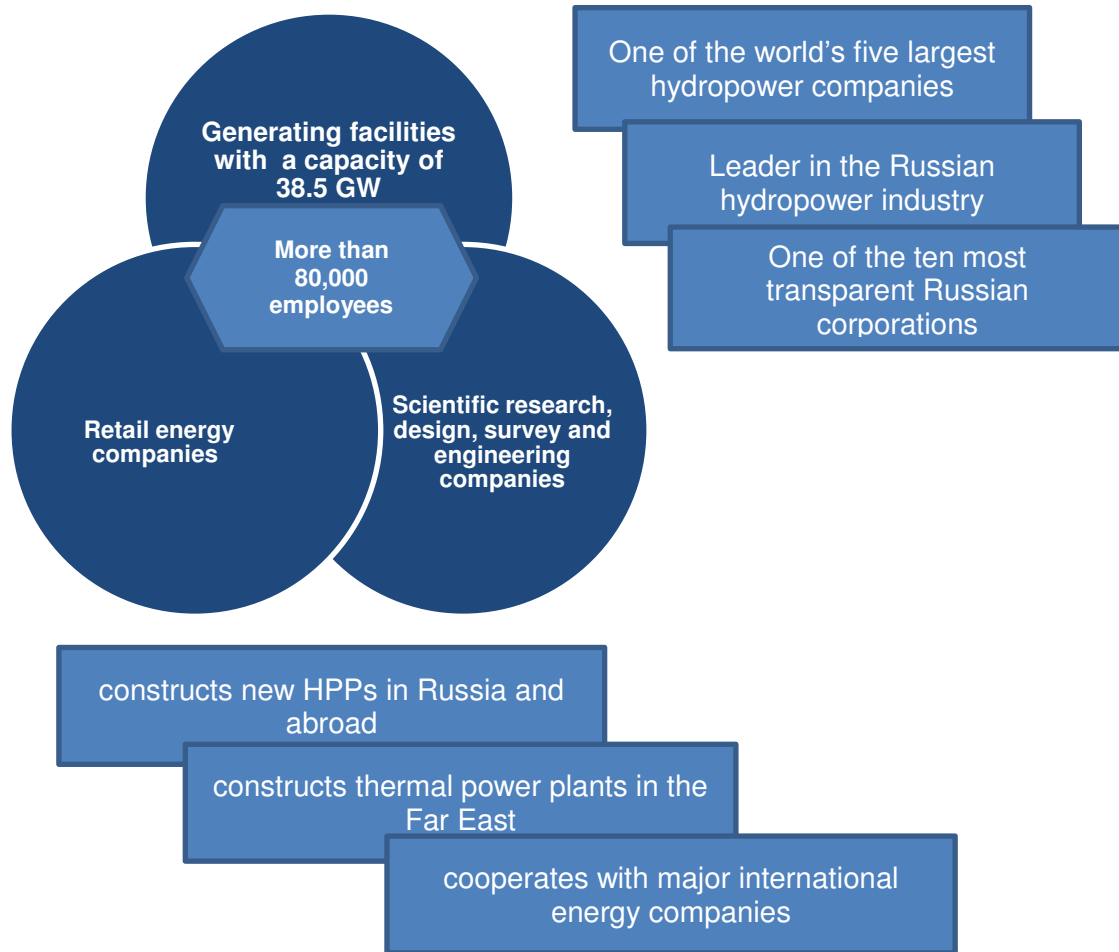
Generating facilities with a capacity of 38.5 GW

More than 80,000 employees

Retail energy companies

Scientific research, design, survey and engineering companies

One of the world’s five largest hydropower companies

Leader in the Russian hydropower industry

One of the ten most transparent Russian corporations

constructs new HPPs in Russia and abroad

constructs thermal power plants in the Far East

cooperates with major international energy companies